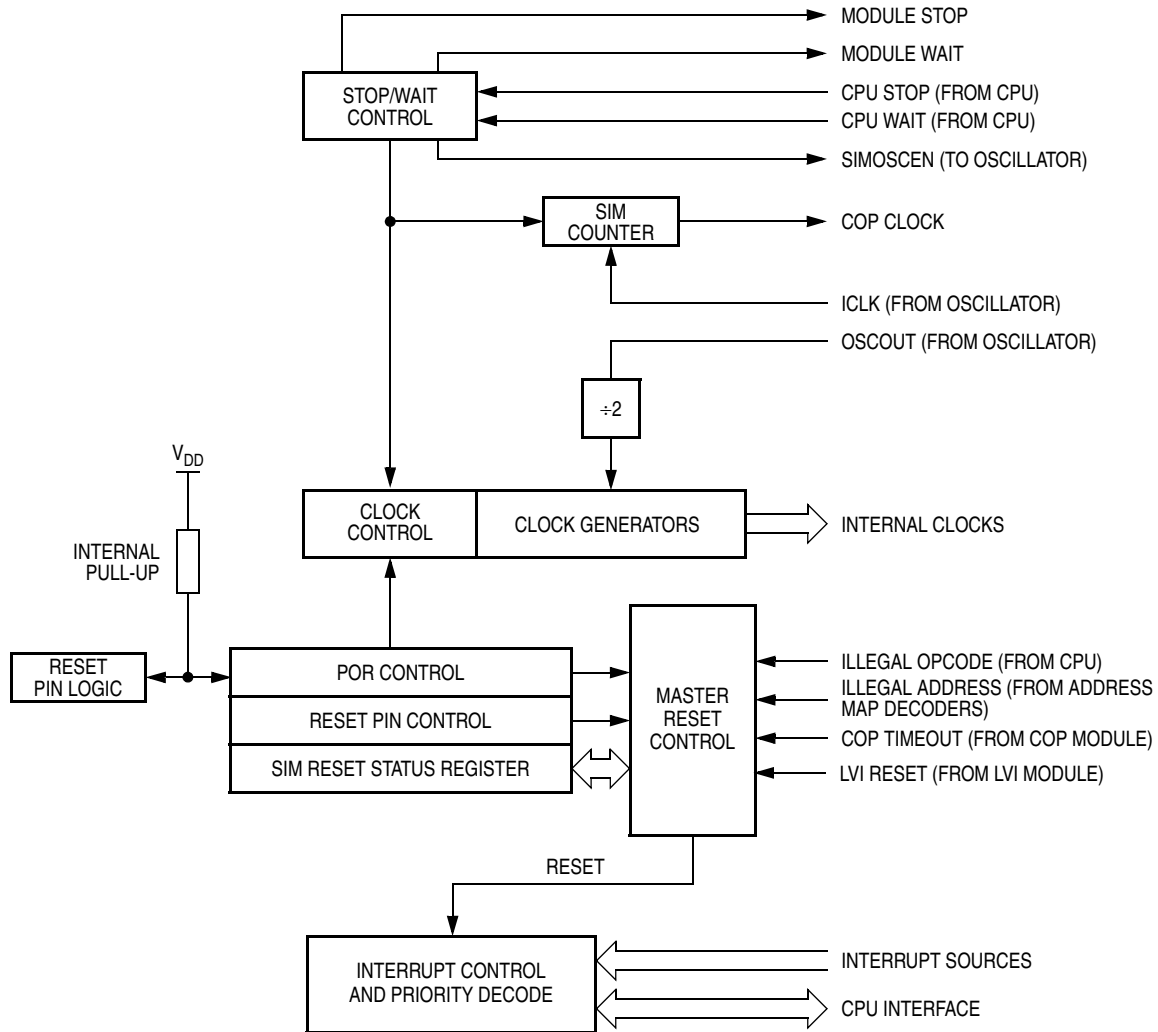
MODULE STOP
MODULE WAIT
STOP/WAIT CONTROL
CPU STOP (FROM CPU)
CPU WAIT (FROM CPU)
SIMOSCEN (TO OSCILLATOR)
SIM COUNTER
COP CLOCK
ICLK (FROM OSCILLATOR)
OSCOUT (FROM OSCILLATOR)
$\div 2$
$V_{DD}$
INTERNAL PULL-UP
CLOCK CONTROL
CLOCK GENERATORS
INTERNAL CLOCKS
RESET PIN LOGIC
POR CONTROL
RESET PIN CONTROL
SIM RESET STATUS REGISTER
MASTER RESET CONTROL
ILLEGAL OPCODE (FROM CPU)
ILLEGAL ADDRESS (FROM ADDRESS MAP DECODERS)
COP TIMEOUT (FROM COP MODULE)
LVI RESET (FROM LVI MODULE)
RESET
INTERRUPT CONTROL AND PRIORITY DECODE
INTERRUPT SOURCES
CPU INTERFACE